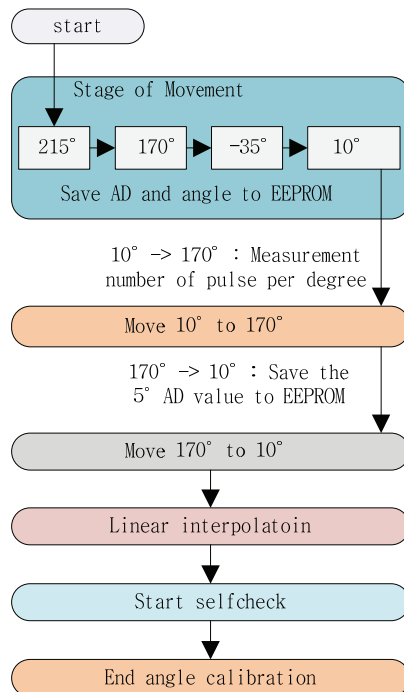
start

Stage of Movement

215°

170°

-35°

10°

Save AD and angle to EEPROM

10° -> 170° : Measurement number of pulse per degree

Move 10° to 170°

170° -> 10° : Save the 5° AD value to EEPROM

Move 170° to 10°

Linear interpolatoin

Start selfcheck

End angle calibration